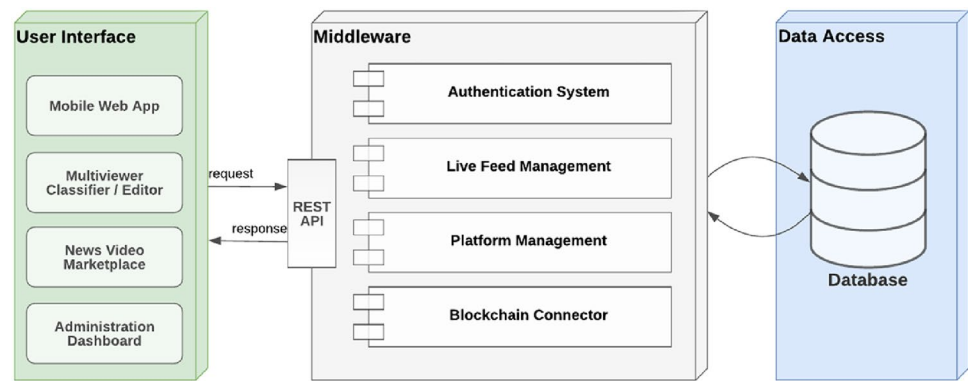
User Interface

Mobile Web App

Multiviewer Classifier / Editor

News Video Marketplace

Administration Dashboard

request

response

REST API

Middleware

Authentication System

Live Feed Management

Platform Management

Blockchain Connector

Data Access

Database